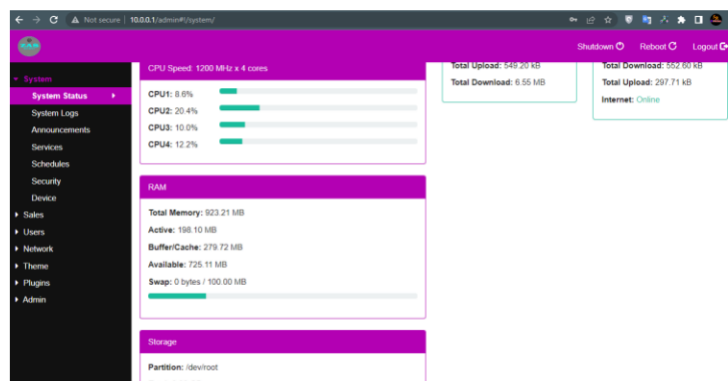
Not secure | 10.0.0.1/admin#!/system/

Shutdown Reboot Logout

System
System Status
System Logs
Announcements
Services
Schedules
Security
Device
Sales
Users
Network
Theme
Plugins
Admin

CPU Speed: 1200 MHz x 4 cores
CPU1: 8.6%
CPU2: 20.4%
CPU3: 10.0%
CPU4: 12.2%

Total Upload: 549.20 kB
Total Download: 6.55 MB

Total Download: 552.60 kB
Total Upload: 297.71 kB
Internet: Online

RAM
Total Memory: 923.21 MB
Active: 198.10 MB
Buffer/Cache: 279.72 MB
Available: 725.11 MB
Swap: 0 bytes / 100.00 MB

Storage
Partition: /dev/root